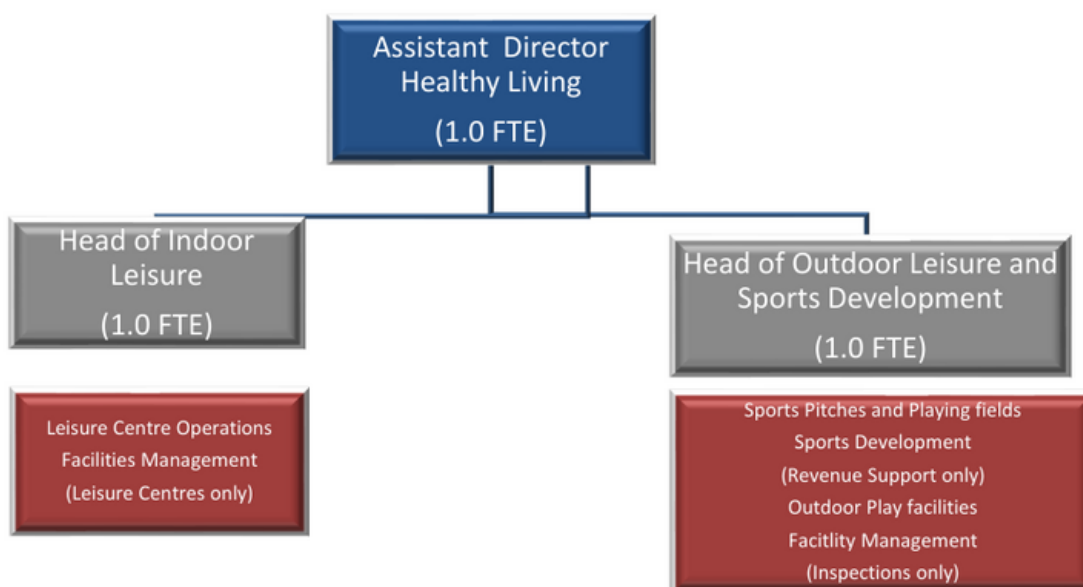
Assistant Director Healthy Living

(1.0 FTE)

Head of Indoor Leisure

(1.0 FTE)

Leisure Centre Operations
Facilities Management
(Leisure Centres only)

Head of Outdoor Leisure and Sports Development

(1.0 FTE)

Sports Pitches and Playing fields
Sports Development
(Revenue Support only)
Outdoor Play facilities
Facitlity Management
(Inspections only)